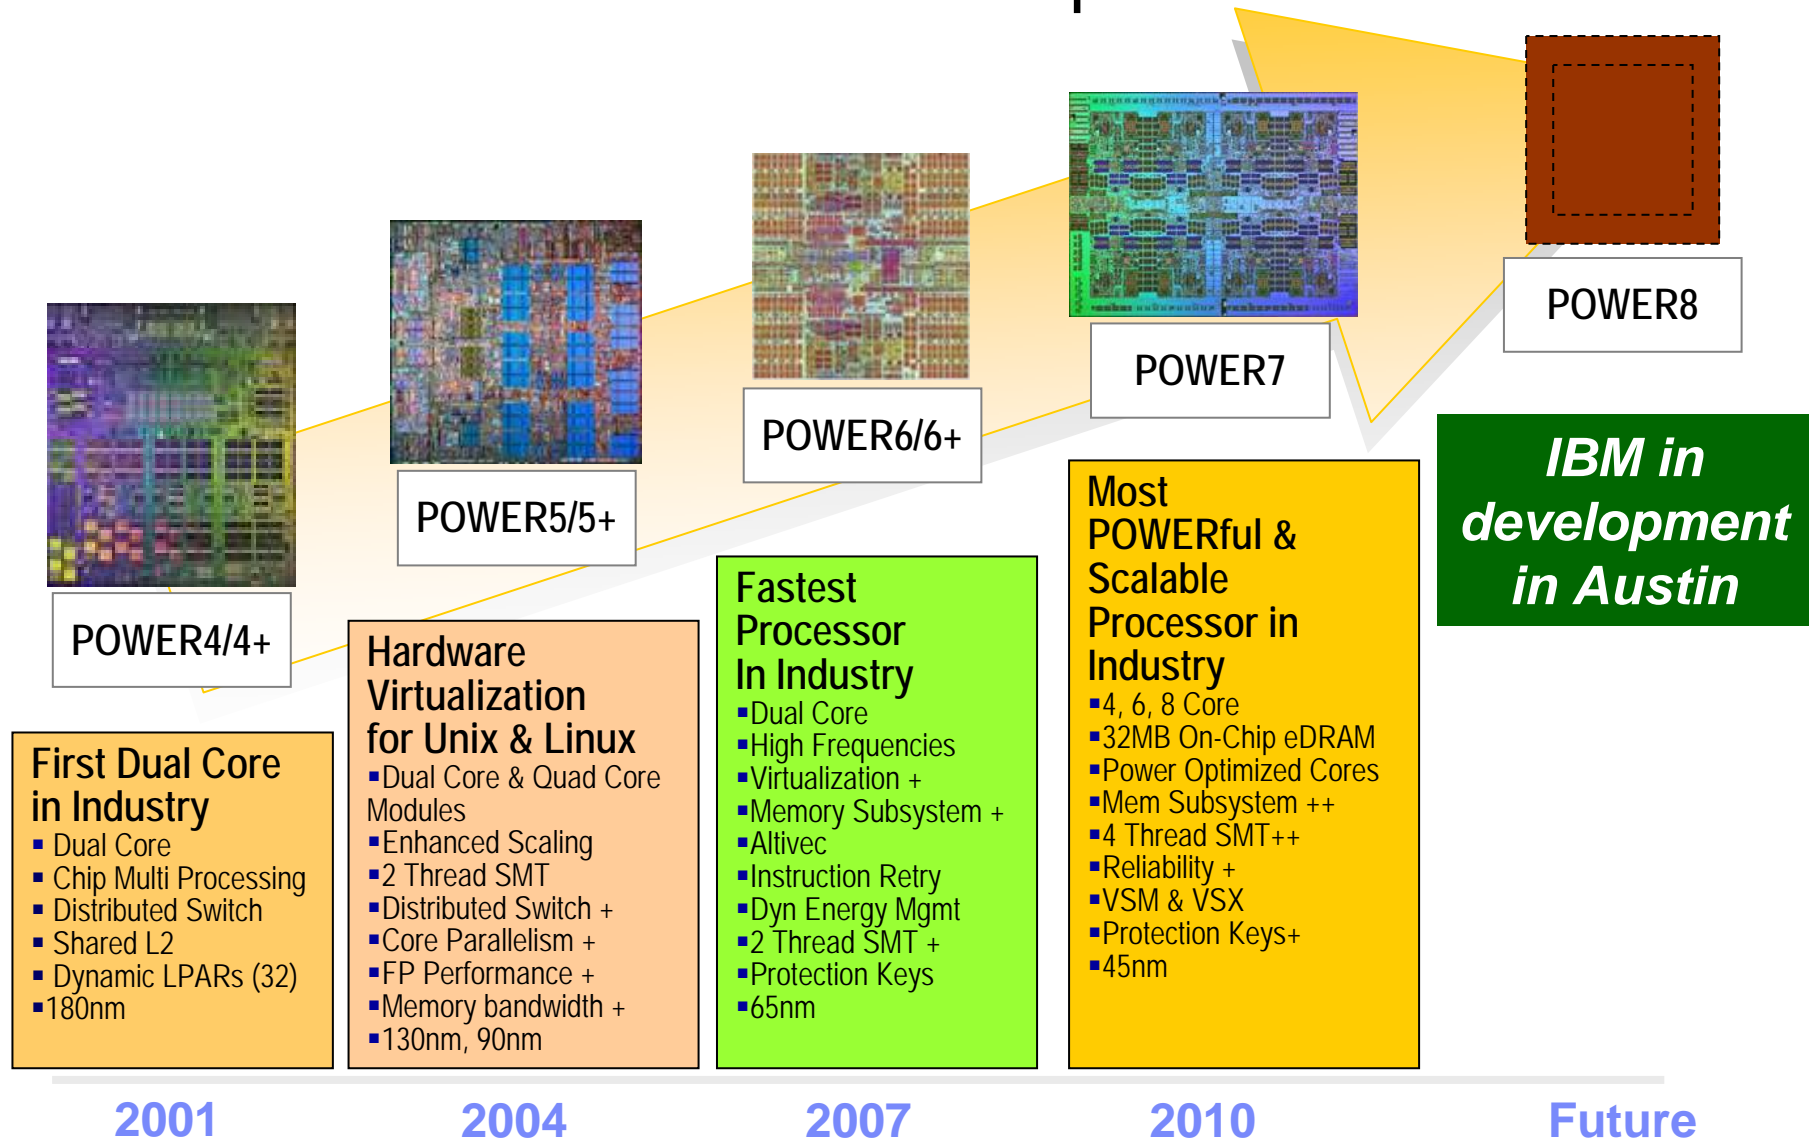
POWER4/4+

POWER5/5+

POWER6/6+

POWER7

POWER8

IBM in development in Austin

First Dual Core in Industry
▪ Dual Core
▪ Chip Multi Processing
▪ Distributed Switch
▪ Shared L2
▪ Dynamic LPARs (32)
▪180nm

Hardware Virtualization for Unix & Linux
▪Dual Core & Quad Core Modules
▪Enhanced Scaling
▪2 Thread SMT
▪Distributed Switch +
▪Core Parallelism +
▪FP Performance +
▪Memory bandwidth +
▪130nm, 90nm

Fastest Processor In Industry
▪Dual Core
▪High Frequencies
▪Virtualization +
▪Memory Subsystem +
▪Altivec
▪Instruction Retry
▪Dyn Energy Mgmt
▪2 Thread SMT +
▪Protection Keys
▪65nm

Most POWERful & Scalable Processor in Industry
▪4, 6, 8 Core
▪32MB On-Chip eDRAM
▪Power Optimized Cores
▪Mem Subsystem ++
▪4 Thread SMT++
▪Reliability +
▪VSM & VSX
▪Protection Keys+
▪45nm

2001

2004

2007

2010

Future